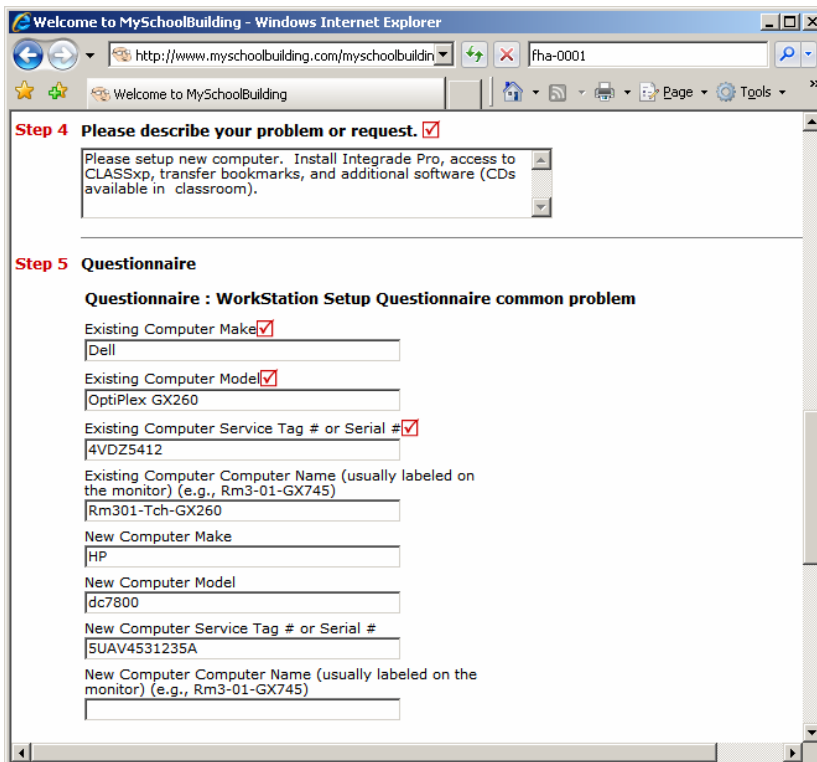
Welcome to MySchoolBuilding - Windows Internet Explorer

http://www.myschoolbuilding.com/myschoolbuildin

fha-0001

Welcome to MySchoolBuilding

Page ▾ Tools ▾

Step 4 Please describe your problem or request.

Please setup new computer. Install Integrade Pro, access to CLASSxp, transfer bookmarks, and additional software (CDs available in classroom).

Step 5 Questionnaire

Questionnaire : WorkStation Setup Questionnaire common problem

Existing Computer Make
Dell

Existing Computer Model
OptiPlex GX260

Existing Computer Service Tag # or Serial #
4VDZ5412

Existing Computer Computer Name (usually labeled on the monitor) (e.g., Rm3-01-GX745)
Rm301-Tch-GX260

New Computer Make
HP

New Computer Model
dc7800

New Computer Service Tag # or Serial #
5UAV4531235A

New Computer Computer Name (usually labeled on the monitor) (e.g., Rm3-01-GX745)